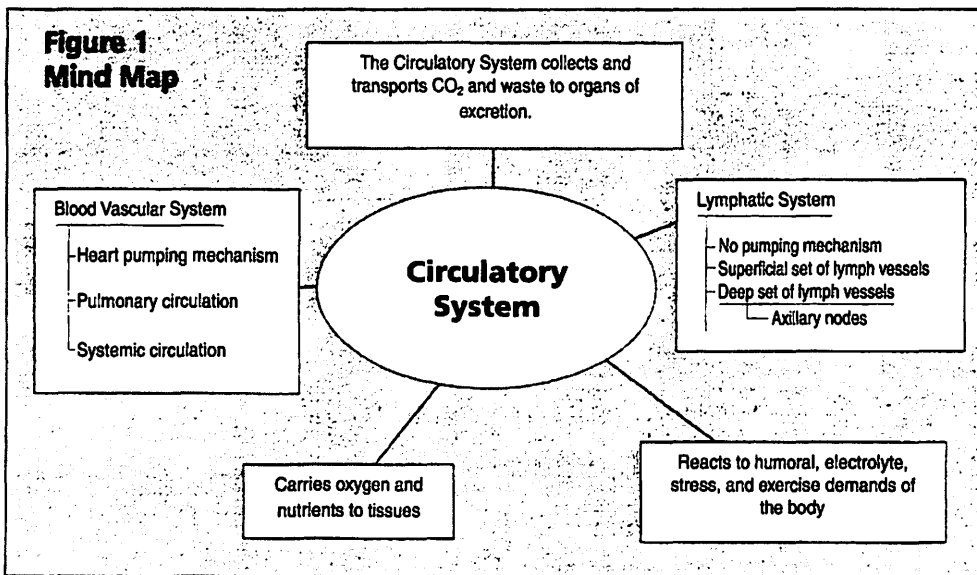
Figure 1
Mind Map

The Circulatory System collects and transports $CO_2$ and waste to organs of excretion.

Blood Vascular System
Heart pumping mechanism
Pulmonary circulation
Systemic circulation

Circulatory System

Lymphatic System
No pumping mechanism
Superficial set of lymph vessels
Deep set of lymph vessels
Axillary nodes

Carries oxygen and nutrients to tissues

Reacts to humoral, electrolyte, stress, and exercise demands of the body